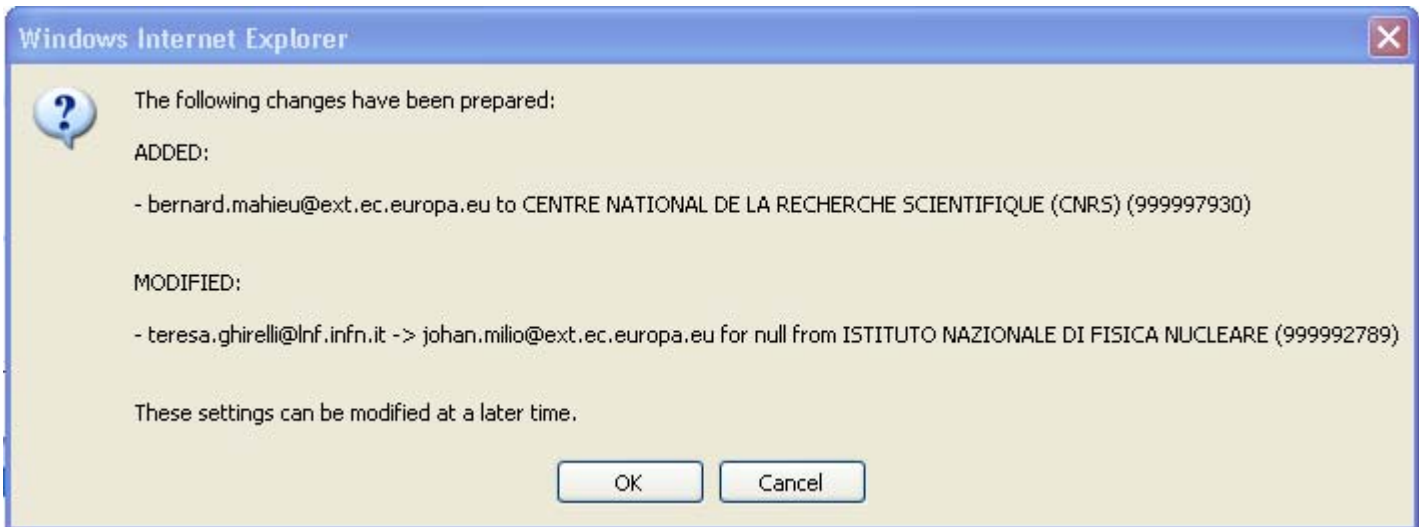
Windows Internet Explorer

The following changes have been prepared:

ADDED:

- bernard.mahieu@ext.ec.europa.eu to CENTRE NATIONAL DE LA RECHERCHE SCIENTIFIQUE (CNRS) (999997930)

MODIFIED:

- teresa.ghirelli@lnf.infn.it -> johan.milio@ext.ec.europa.eu for null from ISTITUTO NAZIONALE DI FISICA NUCLEARE (999992789)

These settings can be modified at a later time.

OK Cancel